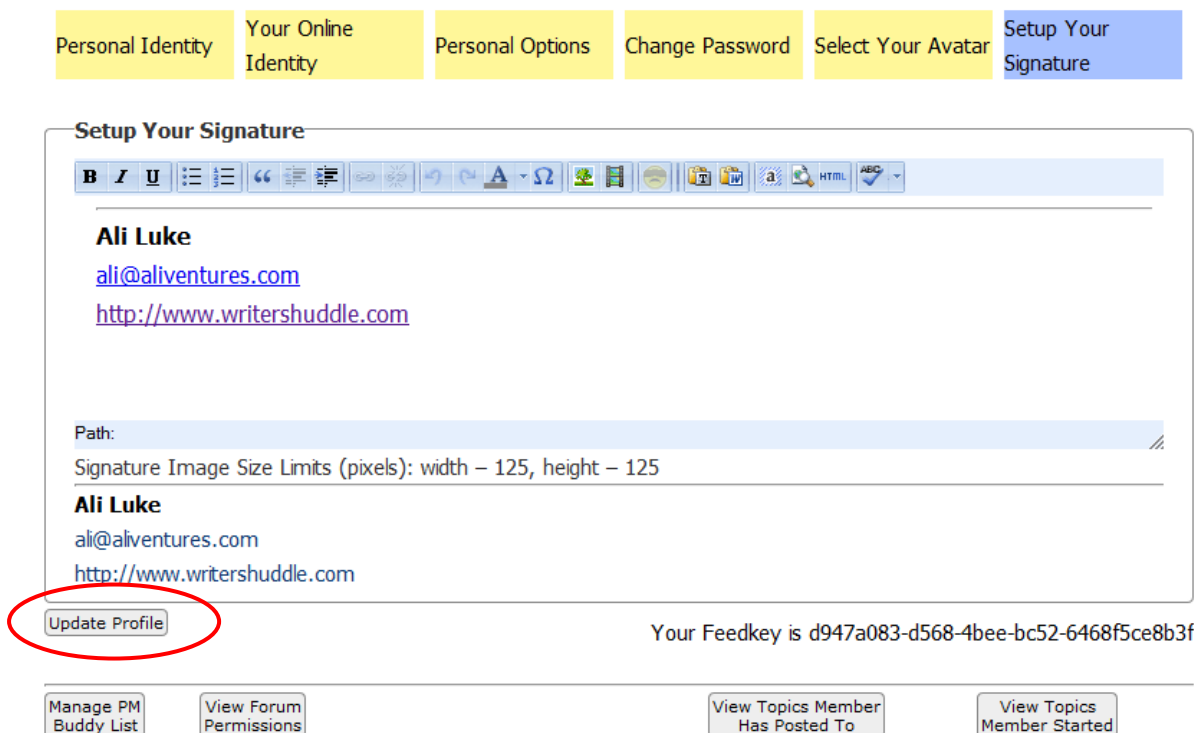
Personal Identity | Your Online Identity | Personal Options | Change Password | Select Your Avatar | Setup Your Signature

Setup Your Signature

B I U

Ali Luke
ali@aliventures.com
http://www.writershuddle.com

Path:

Signature Image Size Limits (pixels): width – 125, height – 125

Ali Luke
ali@aliventures.com
http://www.writershuddle.com

Update Profile

Your Feedkey is d947a083-d568-4bee-bc52-6468f5ce8b3f

Manage PM Buddy List

View Forum Permissions

View Topics Member Has Posted To

View Topics Member Started